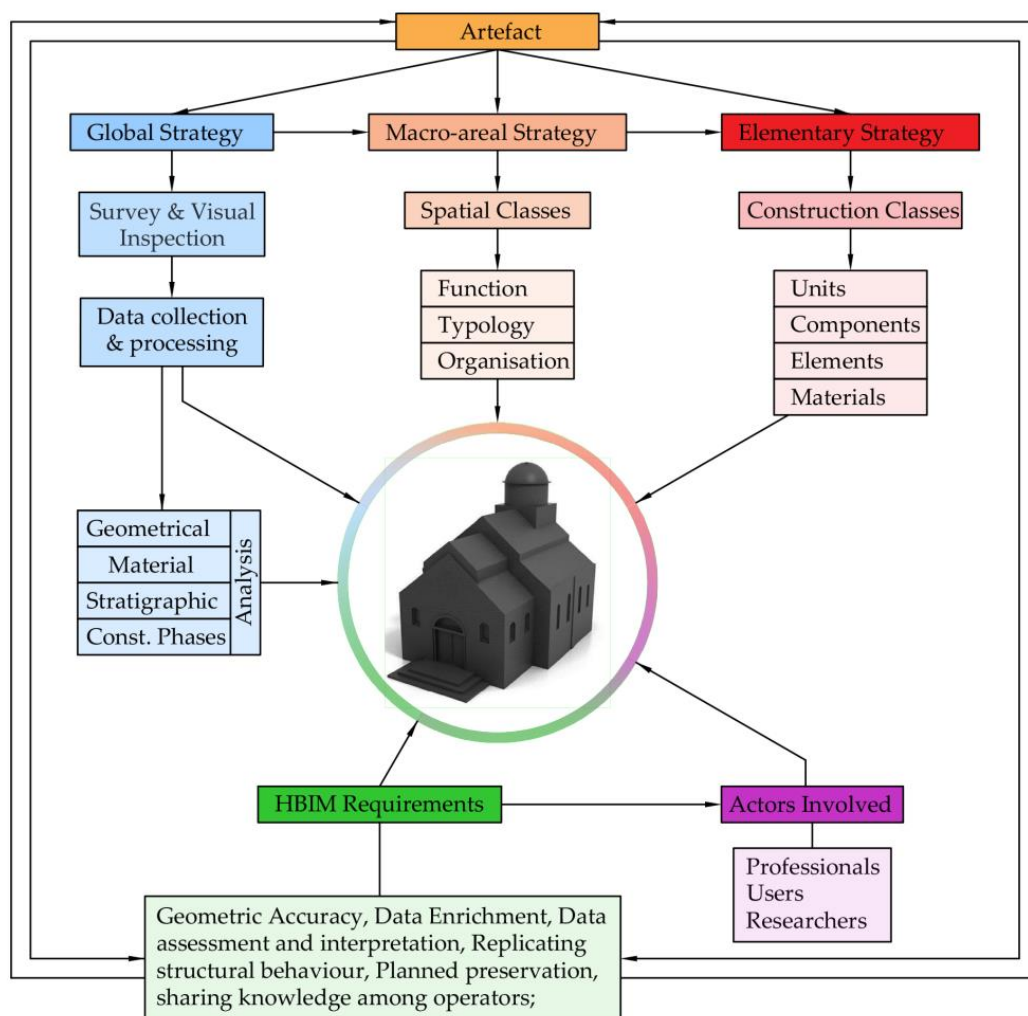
Artefact

Global Strategy

Macro-areal Strategy

Elementary Strategy

Survey & Visual Inspection

Spatial Classes

Construction Classes

Data collection & processing

Function
Typology
Organisation

Units
Components
Elements
Materials

Geometrical
Material
Stratigraphic
Const. Phases
Analysis

HBIM Requirements

Actors Involved

Professionals
Users
Researchers

Geometric Accuracy, Data Enrichment, Data assessment and interpretation, Replicating structural behaviour, Planned preservation, sharing knowledge among operators;